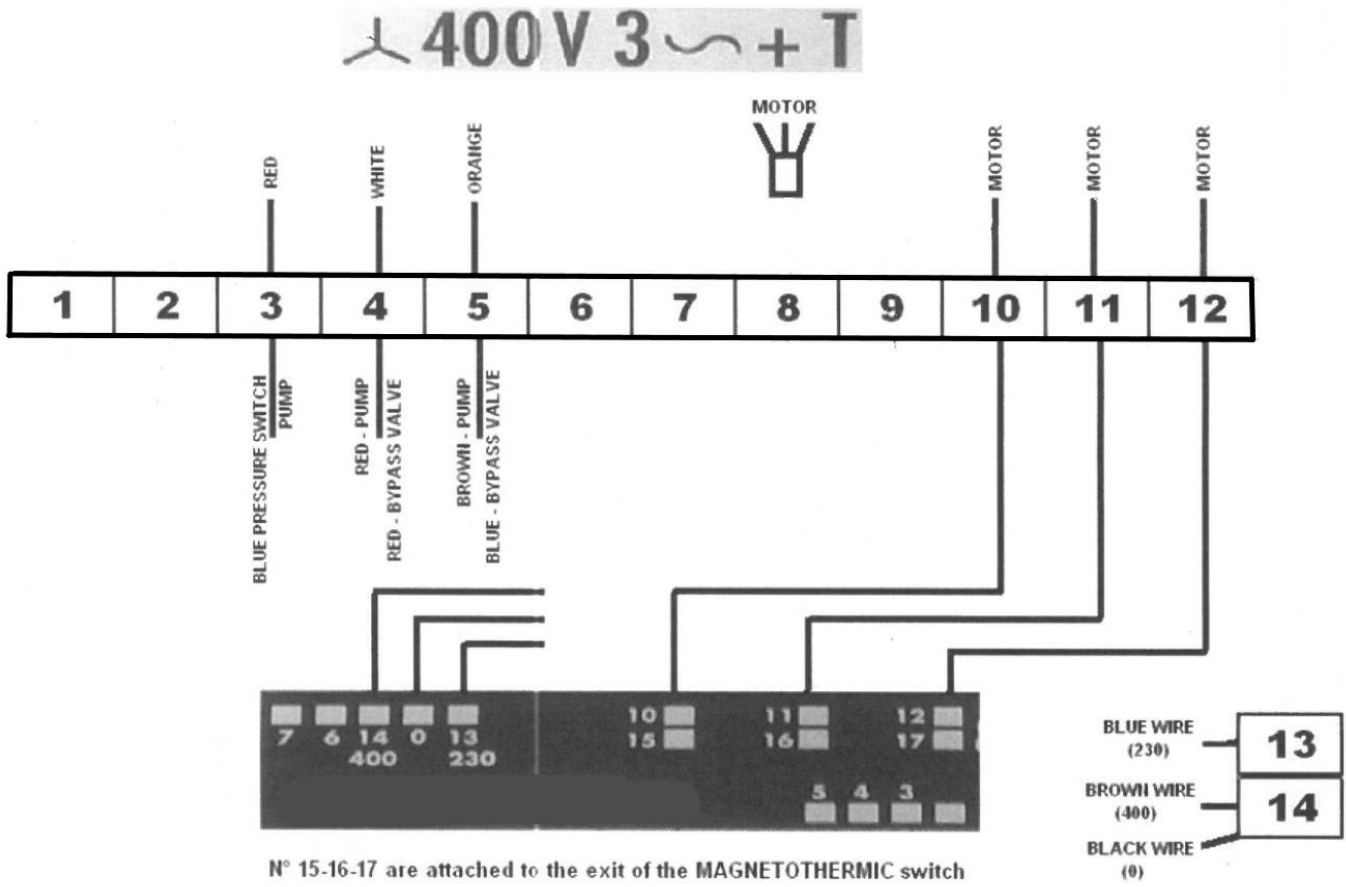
400V 3 ~ + T

MOTOR

RED
WHITE
ORANGE
MOTOR
MOTOR
MOTOR

| 1 | 2 | 3 | 4 | 5 | 6 | 7 | 8 | 9 | 10 | 11 | 12 |
|---|---|---|---|---|---|---|---|---|---|---|---|

BLUE PRESSURE SWITCH
PUMP
RED - PUMP
RED - BYPASS VALVE
BROWN - PUMP
BLUE - BYPASS VALVE

7 6 14 0 13
400 230

10
15
11
16
12
17

5 4 3

BLUE WIRE (230)
13
BROWN WIRE (400)
14
BLACK WIRE (0)

N° 15-16-17 are attached to the exit of the MAGNETOTHERMIC switch